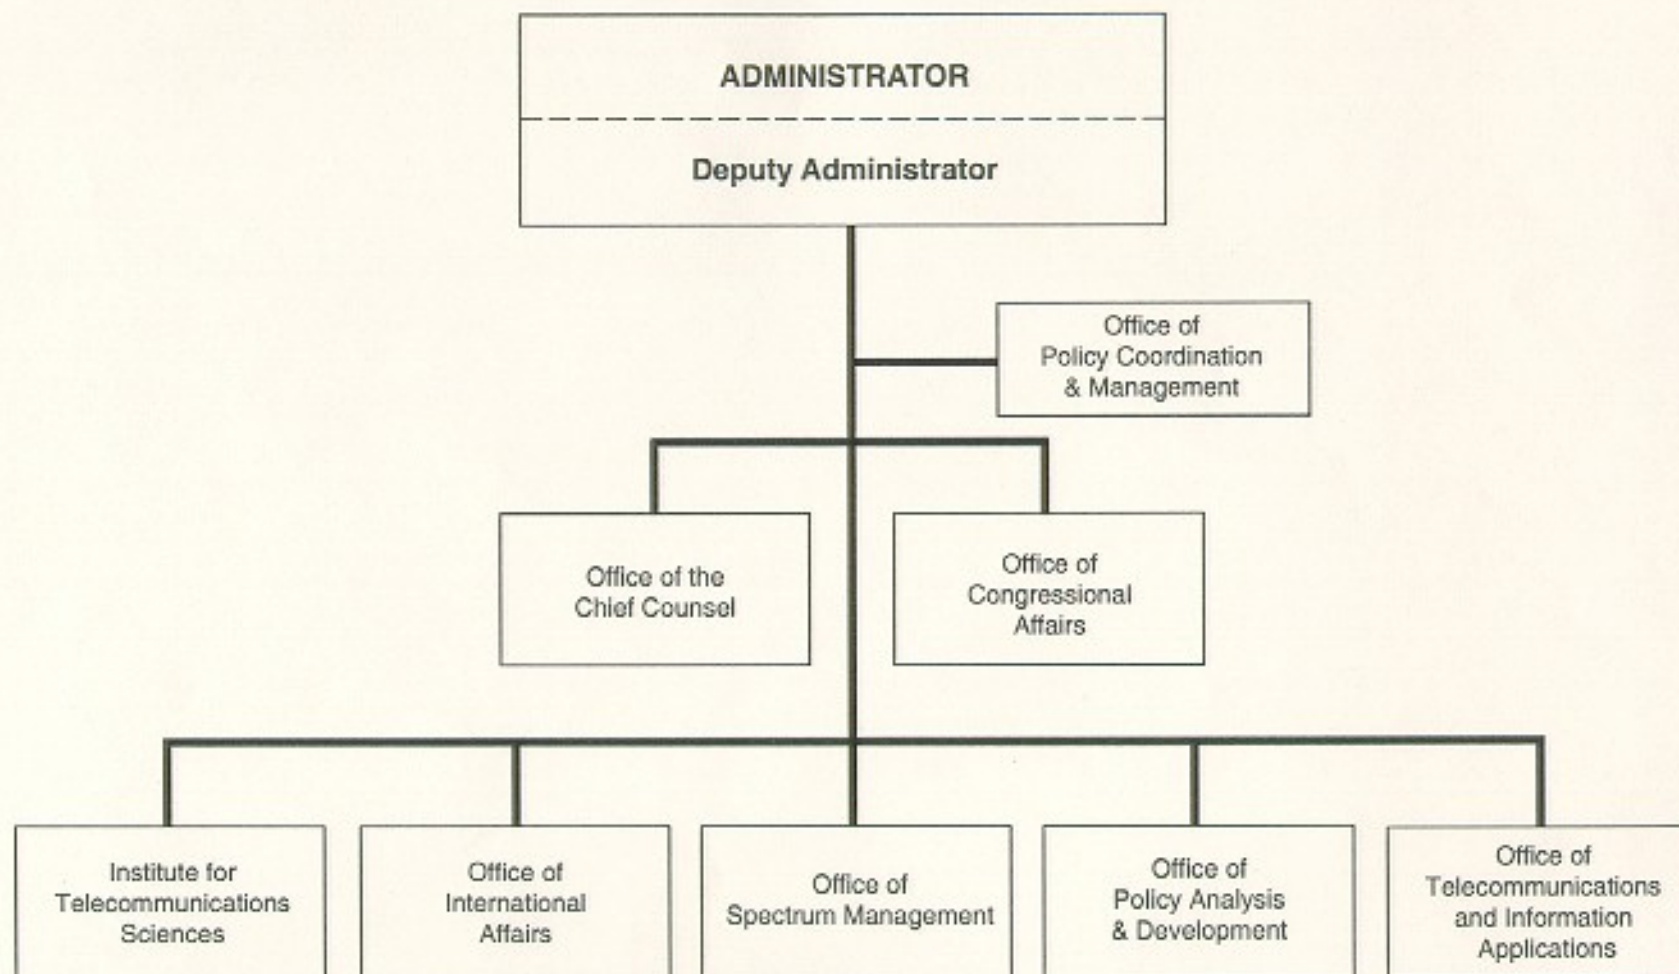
ADMINISTRATOR

Deputy Administrator

Office of Policy Coordination & Management

Office of the Chief Counsel

Office of Congressional Affairs

Institute for Telecommunications Sciences

Office of International Affairs

Office of Spectrum Management

Office of Policy Analysis & Development

Office of Telecommunications and Information Applications